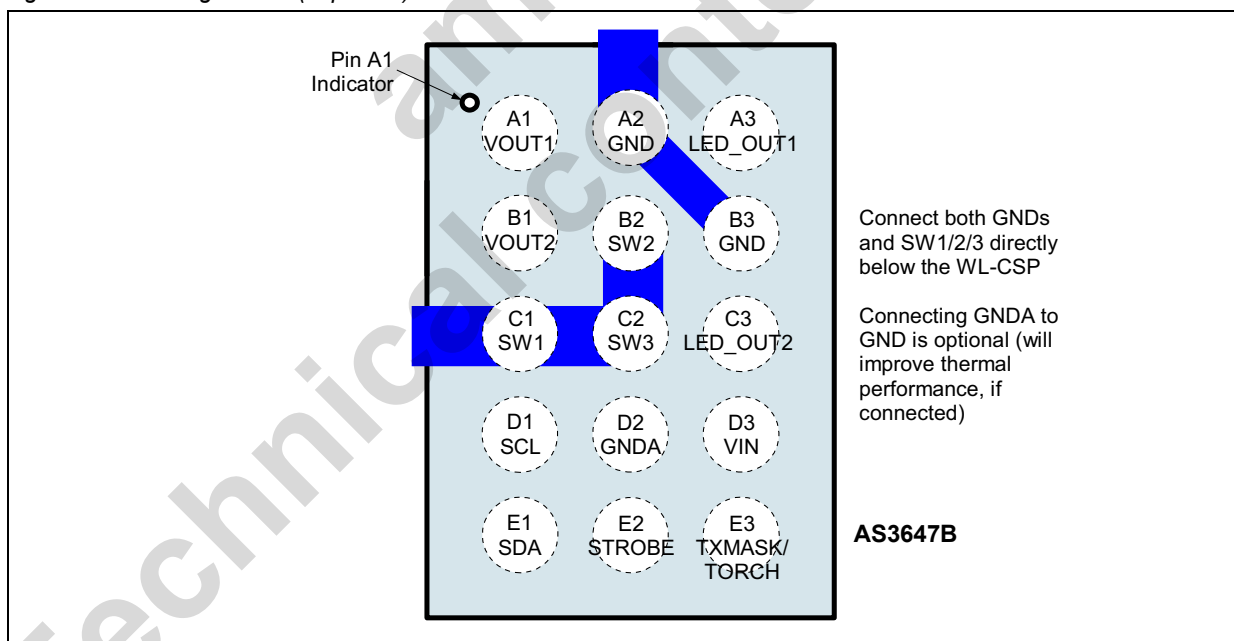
Pin A1 Indicator

A1 VOUT1

A2 GND

A3 LED_OUT1

B1 VOUT2

B2 SW2

B3 GND

C1 SW1

C2 SW3

C3 LED_OUT2

D1 SCL

D2 GNDA

D3 VIN

E1 SDA

E2 STROBE

E3 TXMASK/ TORCH

Connect both GNDs and SW1/2/3 directly below the WL-CSP

Connecting GNDA to GND is optional (will improve thermal performance, if connected)

AS3647B